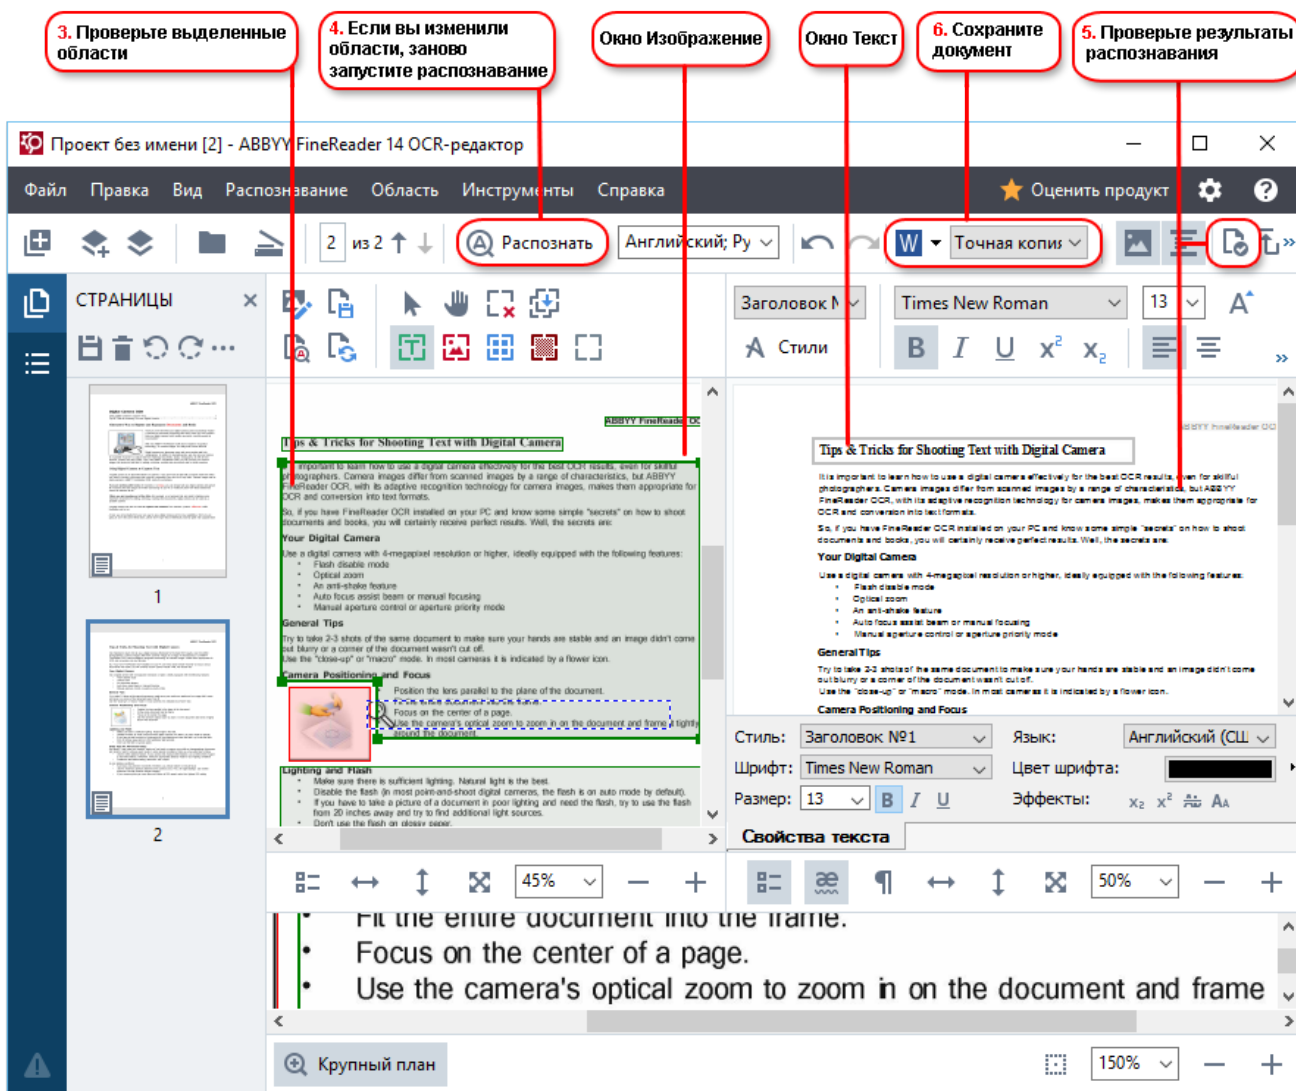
3. Проверьте выделенные области

4. Если вы изменили области, заново запустите распознавание

Окно Изображение

Окно Текст

6. Сохраните документ

5. Проверьте результаты распознавания

Проект без имени [2] - ABBYY FineReader 14 OCR-редактор

Файл Правка Вид Распознавание Область Инструменты Справка

Оценить продукт

2 из 2

Распознать

Английский; Ру

Точная копия

СТРАНИЦЫ

1

2

Заголовок N

Times New Roman

13

Стили

Tips & Tricks for Shooting Text with Digital Camera

It is important to learn how to use a digital camera effectively for the best OCR results, even for skillful photographers. Camera images differ from scanned images by a range of characteristics, but ABBYY FineReader OCR, with its adaptive recognition technology for camera images, makes them appropriate for OCR and conversion into text formats.

So, if you have FineReader OCR installed on your PC and know some simple "secrets" on how to shoot documents and books, you will certainly receive perfect results. Well, the secrets are:

Your Digital Camera

Use a digital camera with 4-megapixel resolution or higher, ideally equipped with the following features:

Flash disable mode
Optical zoom
An anti-shake feature
Auto focus assist beam or manual focusing
Manual aperture control or aperture priority mode

General Tips

Try to take 2-3 shots of the same document to make sure your hands are stable and an image didn't come out blurry or a corner of the document wasn't cut off.
Use the "close-up" or "macro" mode. In most cameras it is indicated by a flower icon.

Camera Positioning and Focus

Стиль: Заголовок №1
Язык: Английский (США)
Шрифт: Times New Roman
Цвет шрифта:
Размер: 13
Эффекты:

Свойства текста

45%

50%

Fit the entire document into the frame.
Focus on the center of a page.
Use the camera's optical zoom to zoom in on the document and frame

Крупный план

150%